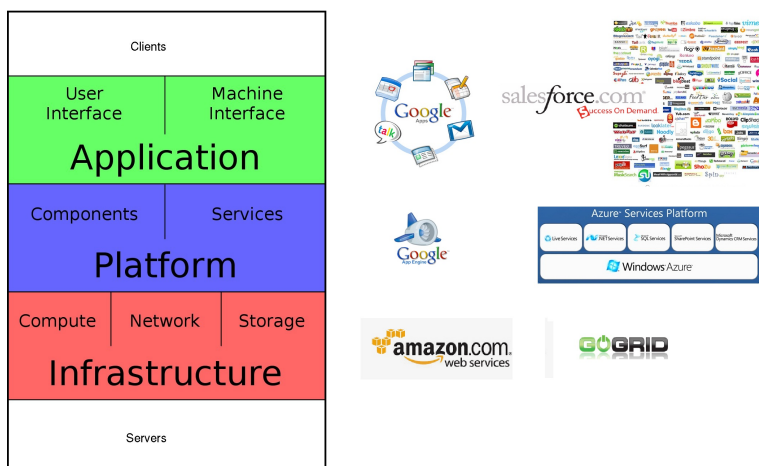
Clients

User Interface

Machine Interface

Application

Components

Services

Platform

Compute

Network

Storage

Infrastructure

Servers

Google Apps

talk

salesforce.com
Success On Demand

Google App Engine

Azure Services Platform

Live Services

.NET Services

SQL Services

SharePoint Services

Microsoft Dynamics CRM Services

Windows Azure

amazon.com
web services

GOGRID